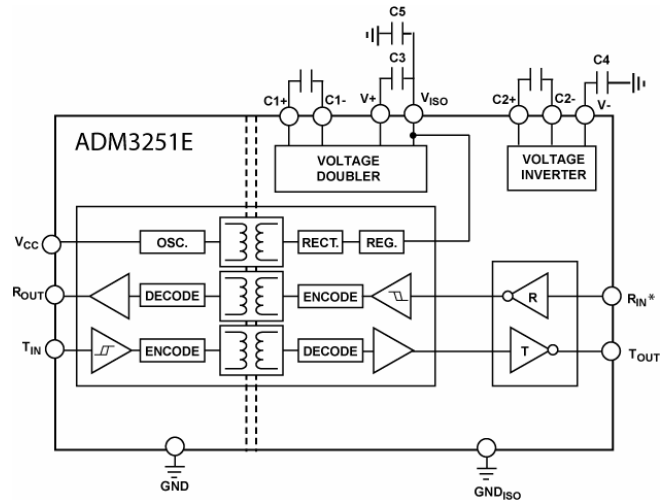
C5

C3

C1+ C1- V+ $V_{ISO}$

C4

C2+ C2- V-

ADM3251E

VOLTAGE DOUBLER

VOLTAGE INVERTER

$V_{CC}$

OSC.

RECT.

REG.

$R_{OUT}$

DECODE

ENCODE

R

$R_{IN}$*

$T_{IN}$

ENCODE

DECODE

T

$T_{OUT}$

GND

$GND_{ISO}$